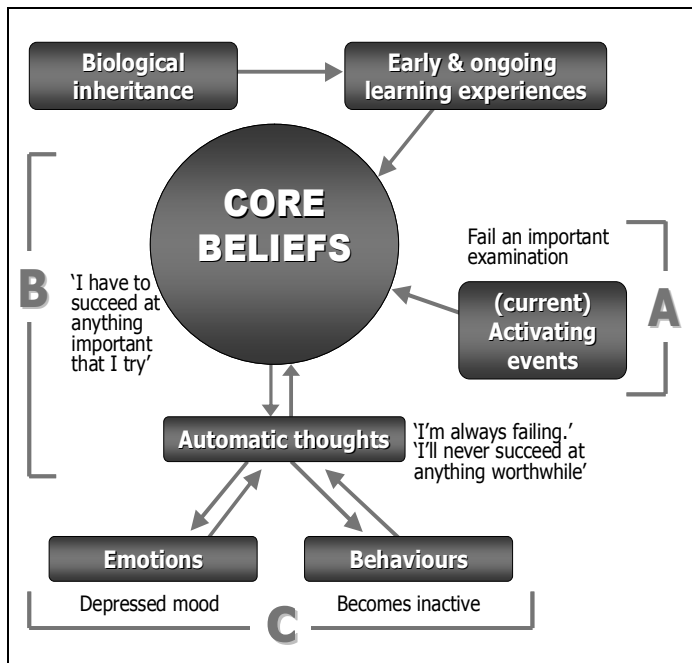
Biological inheritance

Early & ongoing learning experiences

CORE BELIEFS

B

'I have to succeed at anything important that I try'

Fail an important examination

(current) Activating events

A

Automatic thoughts

'I'm always failing.' 'I'll never succeed at anything worthwhile'

Emotions

Behaviours

Depressed mood

Becomes inactive

C